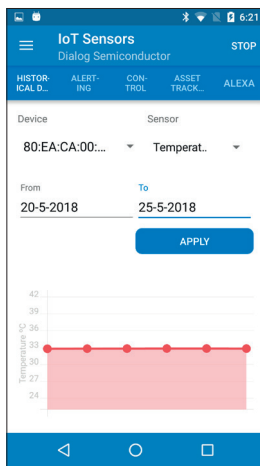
6:21

IoT Sensors
Dialog Semiconductor
STOP

HISTORICAL D... ALERTING CONTROL ASSET TRACK... ALEXA

Device
80:EA:CA:00:...

Sensor
Temperat..

From
20-5-2018

To
25-5-2018

APPLY

42
39
36
33
30
27
24
Temperature °C